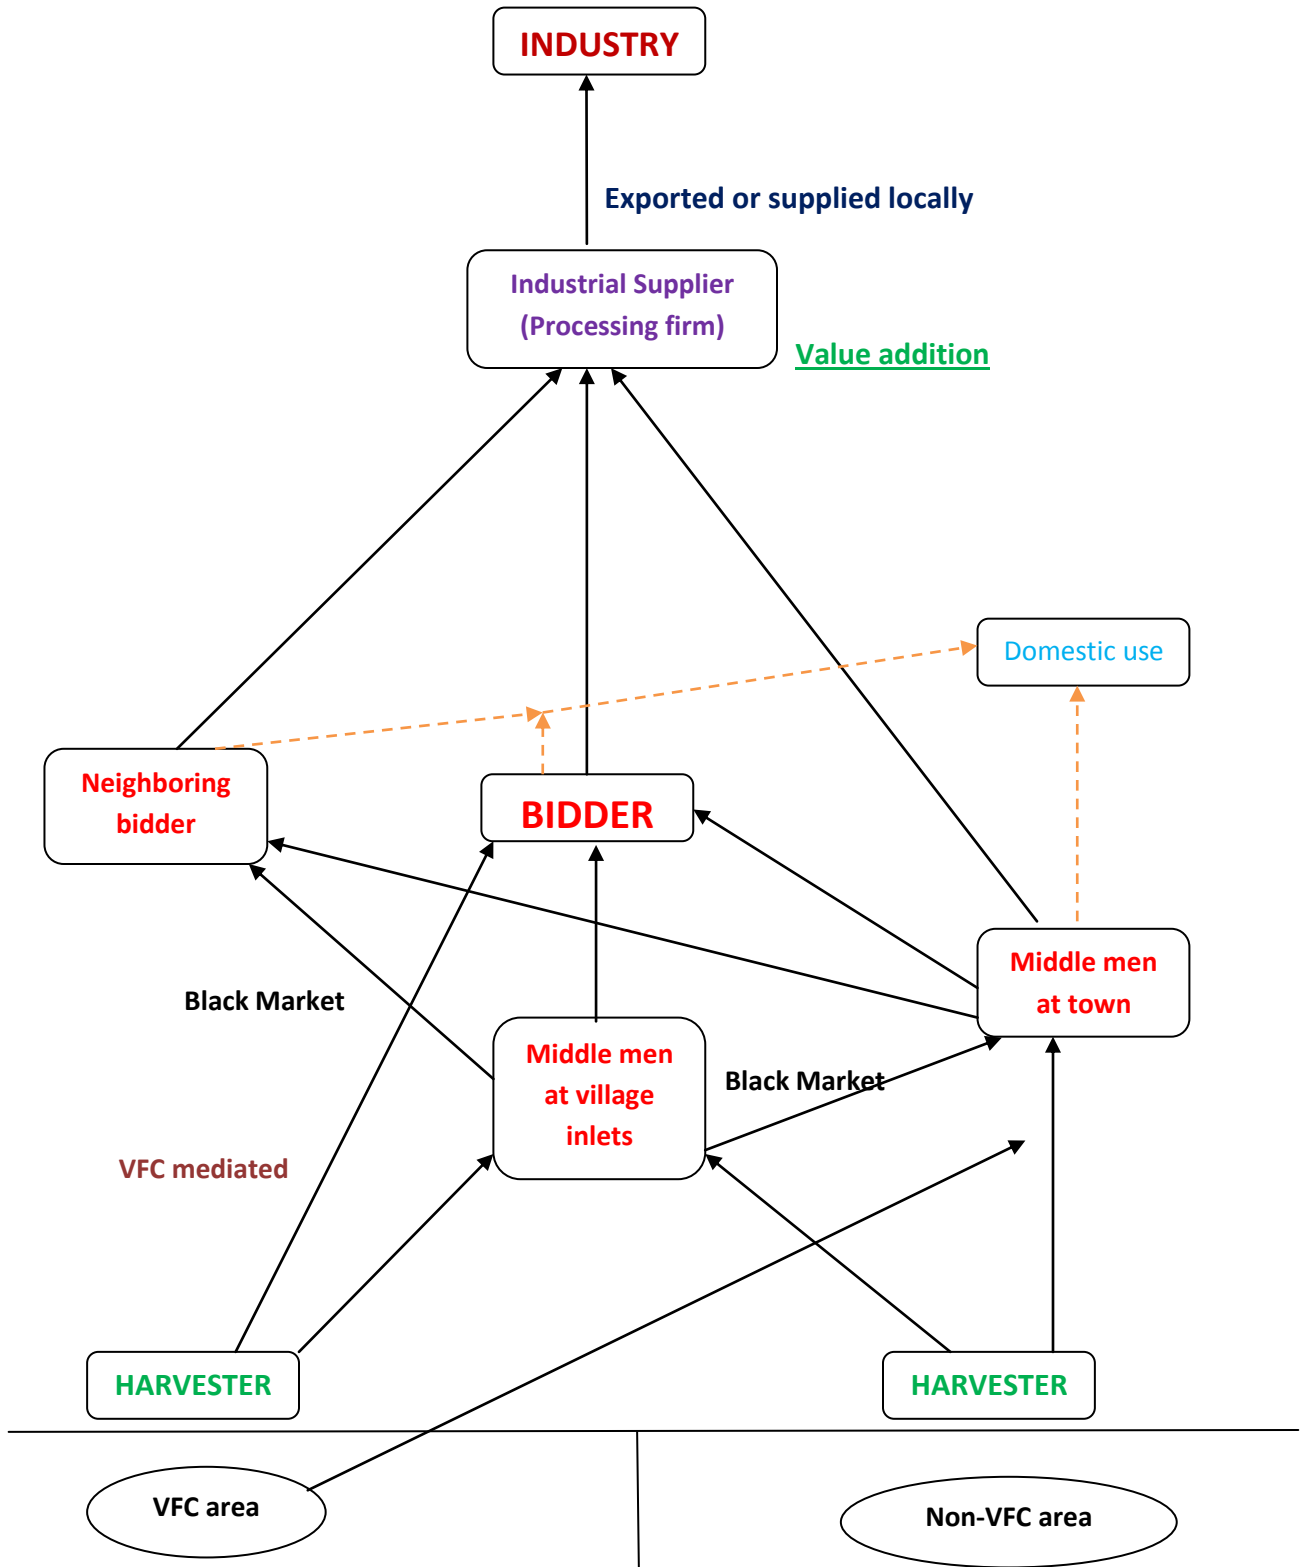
INDUSTRY

Exported or supplied locally

Industrial Supplier (Processing firm)

Value addition

Domestic use

Neighboring bidder

BIDDER

Middle men at town

Black Market

Middle men at village inlets

Black Market

VFC mediated

HARVESTER

HARVESTER

VFC area

Non-VFC area